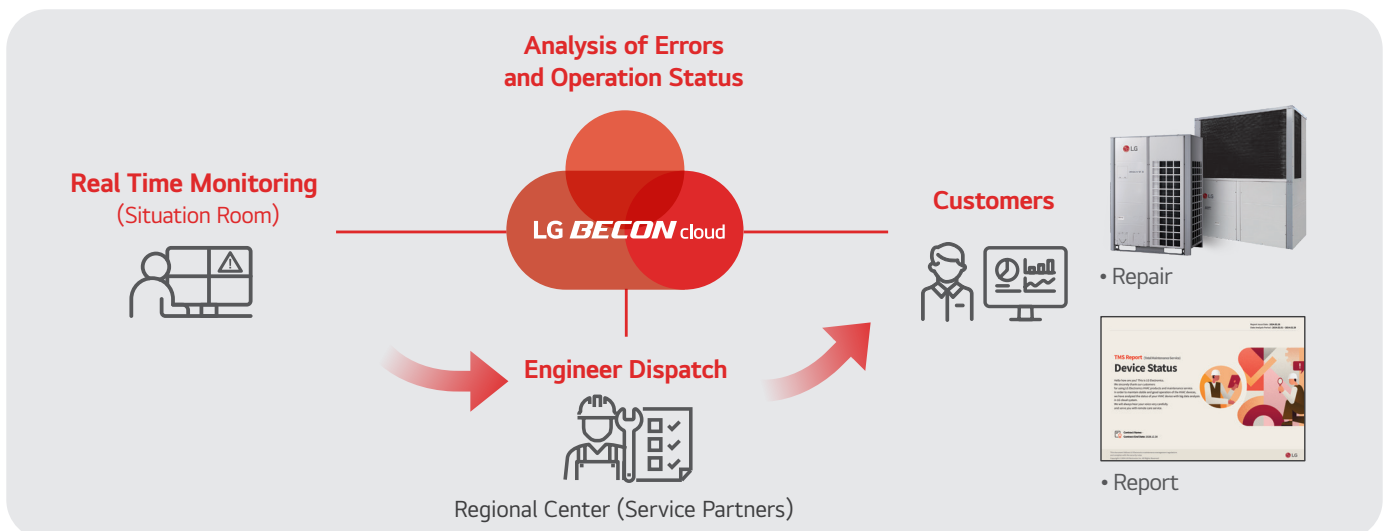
Analysis of Errors and Operation Status

Real Time Monitoring
(Situation Room)

LG BECON cloud

Customers

• Repair

Engineer Dispatch

Regional Center (Service Partners)

TMS Report
Device Status

• Report